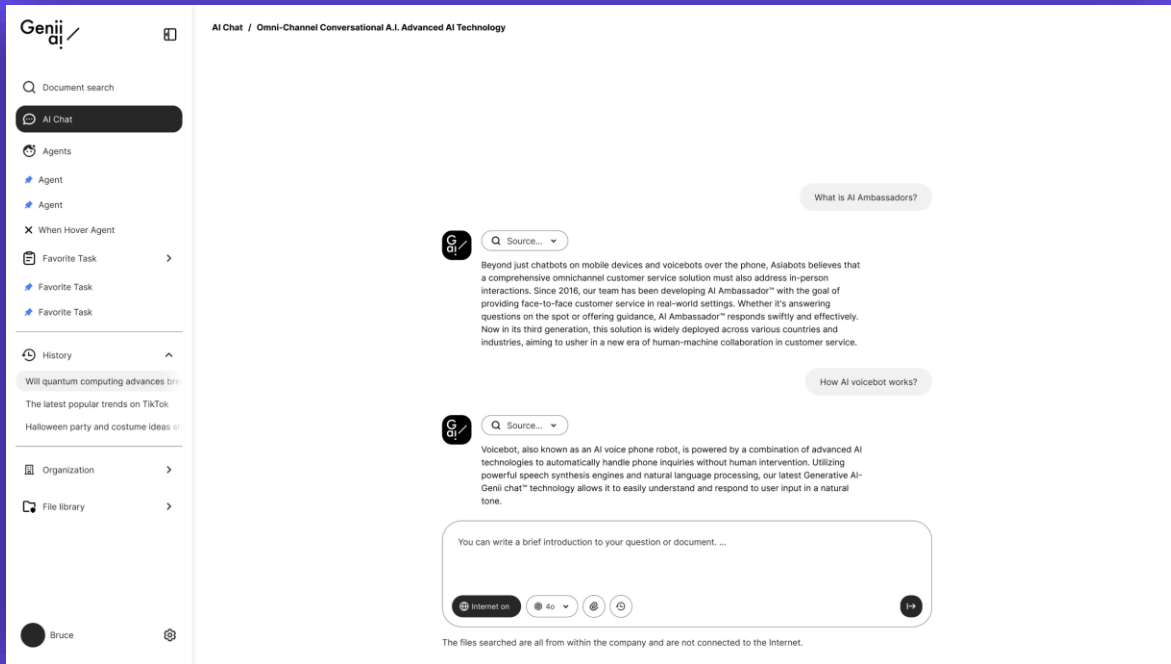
Genii ai

Document search

AI Chat

Agents

Agent

Agent

When Hover Agent

Favorite Task

Favorite Task

Favorite Task

History

Will quantum computing advances bre

The latest popular trends on TikTok

Halloween party and costume ideas s

Organization

File library

Bruce

AI Chat / Omni-Channel Conversational A.I. Advanced AI Technology

What is AI Ambassadors?

Source...

Beyond just chatbots on mobile devices and voicebots over the phone, Asiabots believes that a comprehensive omnichannel customer service solution must also address in-person interactions. Since 2016, our team has been developing AI Ambassador™ with the goal of providing face-to-face customer service in real-world settings. Whether it's answering questions on the spot or offering guidance, AI Ambassador™ responds swiftly and effectively. Now in its third generation, this solution is widely deployed across various countries and industries, aiming to usher in a new era of human-machine collaboration in customer service.

How AI voicebot works?

Source...

Voicebot, also known as an AI voice phone robot, is powered by a combination of advanced AI technologies to automatically handle phone inquiries without human intervention. Utilizing powerful speech synthesis engines and natural language processing, our latest Generative AI-Genii chat™ technology allows it to easily understand and respond to user input in a natural tone.

You can write a brief introduction to your question or document. ...

Internet on

4o

The files searched are all from within the company and are not connected to the Internet.